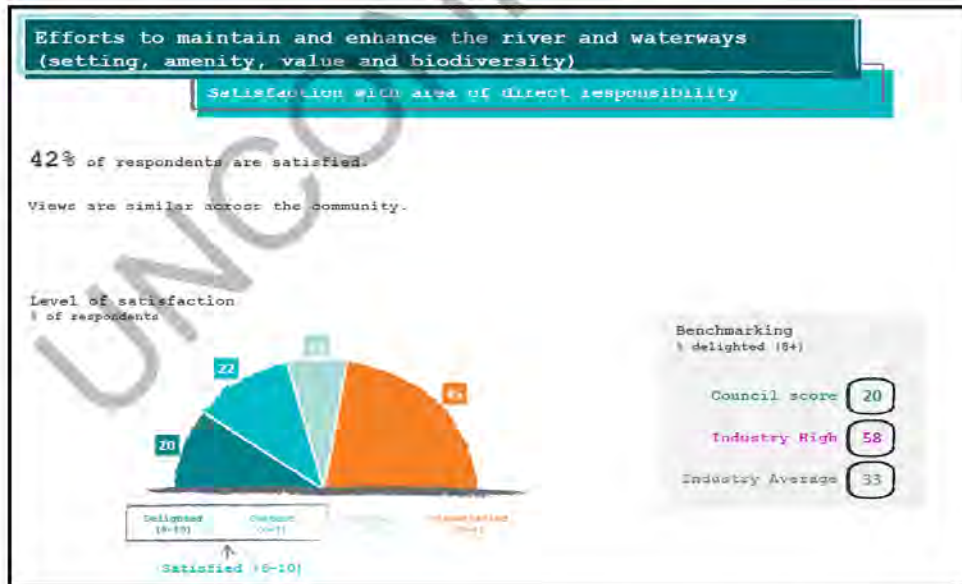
Efforts to maintain and enhance the river and waterways (setting, amenity, value and biodiversity)

Satisfaction with area of direct responsibility

42% of respondents are satisfied.

Views are similar across the community.

Level of satisfaction
% of respondents

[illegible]

22

20

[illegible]

Delighted (8-10)

Content (6-7)

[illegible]

Dissatisfied (0-4)

Satisfied (6-10)

Benchmarking
% delighted (8+)

Council score 20

Industry High 58

Industry Average 33

UNCON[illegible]